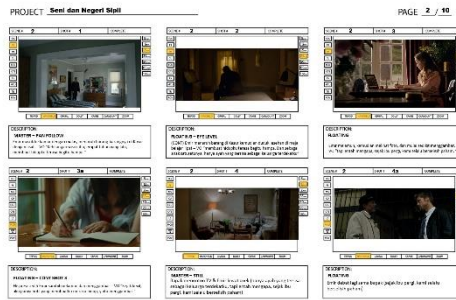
PROJECT Seni dan Negeri Sipil

PAGE 2 / 10

SCENE 2 SHOT 1

DESCRIPTION
MASTER – PAN PROLOG
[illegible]

SCENE 2 SHOT 2

DESCRIPTION
FLIGHT BG – EYE LEVEL
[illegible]

SCENE 2 SHOT 3

DESCRIPTION
FLIGHT BG
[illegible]

SCENE 2 SHOT 3a

DESCRIPTION
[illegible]

SCENE 2 SHOT 4

DESCRIPTION
MASTER – TITLE
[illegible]

SCENE 2 SHOT 4a

DESCRIPTION
FLIGHT BG
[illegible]